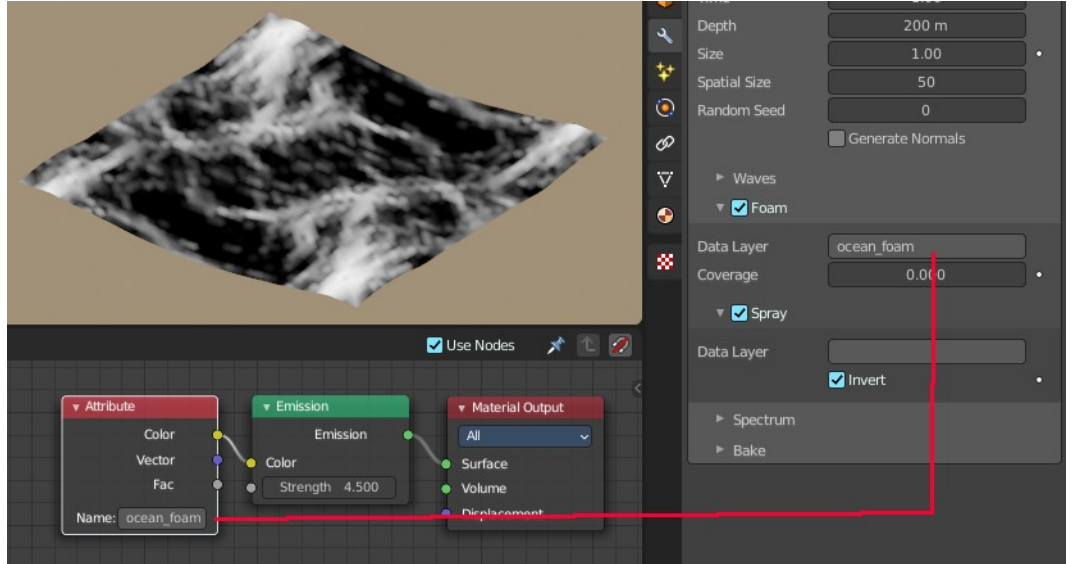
Depth 200 m
Size 1.00
Spatial Size 50
Random Seed 0
Generate Normals
Waves
Foam
Data Layer ocean_foam
Coverage 0.000
Spray
Data Layer
Invert
Spectrum
Bake

Use Nodes

Attribute
Color
Vector
Fac
Name: ocean_foam

Emission
Emission
Color
Strength 4.500

Material Output
All
Surface
Volume
Displacement